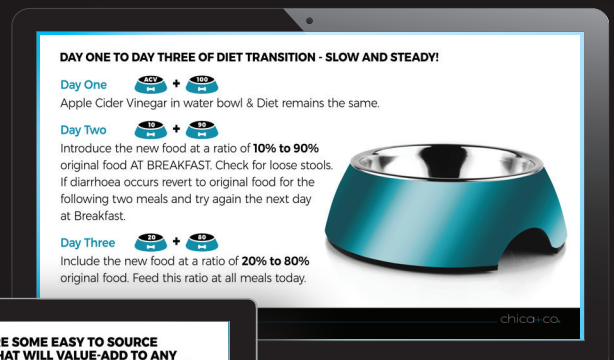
DAY ONE TO DAY THREE OF DIET TRANSITION - SLOW AND STEADY!

Day One ACV + 100

Apple Cider Vinegar in water bowl & Diet remains the same.

Day Two 10 + 90

Introduce the new food at a ratio of **10% to 90%** original food AT BREAKFAST. Check for loose stools. If diarrhoea occurs revert to original food for the following two meals and try again the next day at Breakfast.

Day Three 20 + 80

Include the new food at a ratio of **20% to 80%** original food. Feed this ratio at all meals today.

chica+co.

E SOME EASY TO SOURCE
HAT WILL VALUE-ADD TO ANY